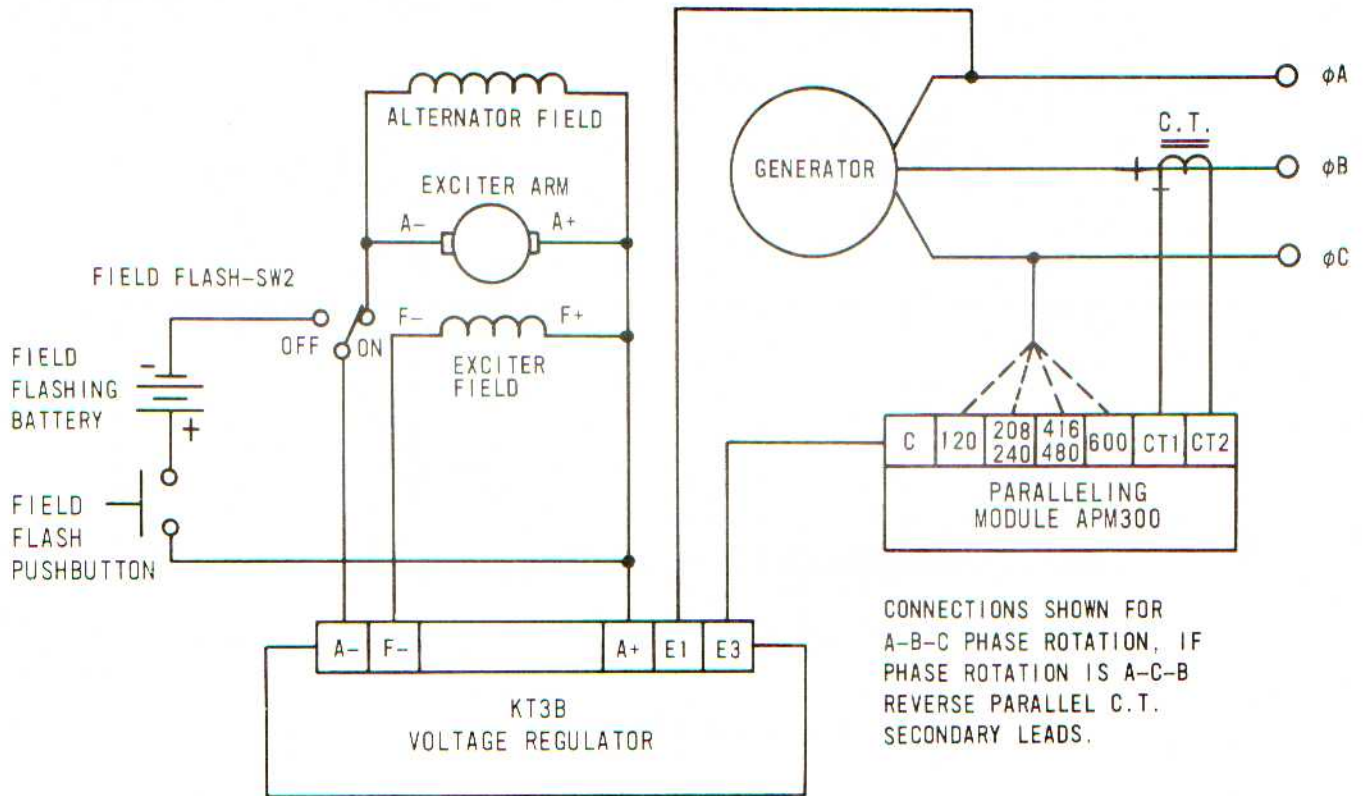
ALTERNATOR FIELD

EXCITER ARM

A−

A+

GENERATOR

C.T.

ϕA

ϕB

ϕC

FIELD FLASH–SW2

OFF

ON

F−

F+

EXCITER FIELD

FIELD FLASHING BATTERY

−

+

FIELD FLASH PUSHBUTTON

| C | 120 | 208 240 | 416 480 | 600 | CT1 | CT2 |
|---|---|---|---|---|---|---|

PARALLELING MODULE APM300

| A− | F− | | A+ | E1 | E3 |
|---|---|---|---|---|---|

KT3B VOLTAGE REGULATOR

CONNECTIONS SHOWN FOR A–B–C PHASE ROTATION, IF PHASE ROTATION IS A–C–B REVERSE PARALLEL C.T. SECONDARY LEADS.